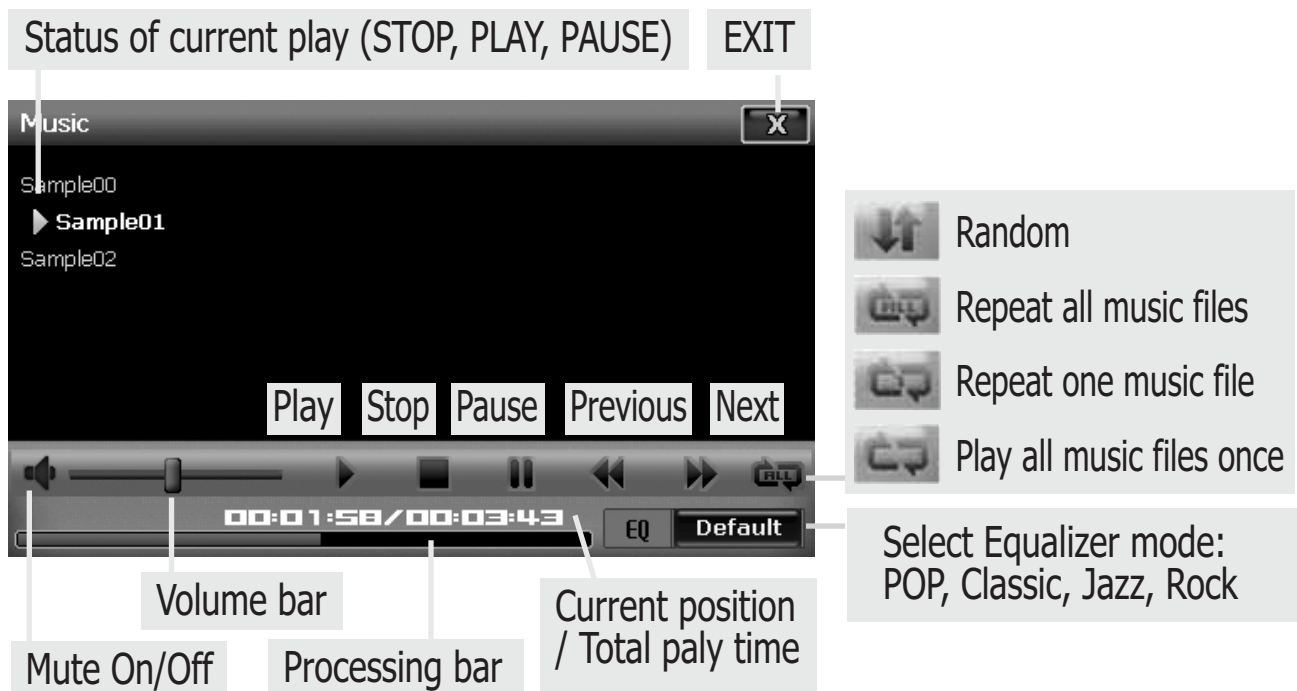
Status of current play (STOP, PLAY, PAUSE)

EXIT

Music

X

Sample00

Sample01

Sample02

Play

Stop

Pause

Previous

Next

00:01:58/00:03:43

EQ

Default

Random

Repeat all music files

Repeat one music file

Play all music files once

Select Equalizer mode: POP, Classic, Jazz, Rock

Volume bar

Current position / Total paly time

Mute On/Off

Processing bar